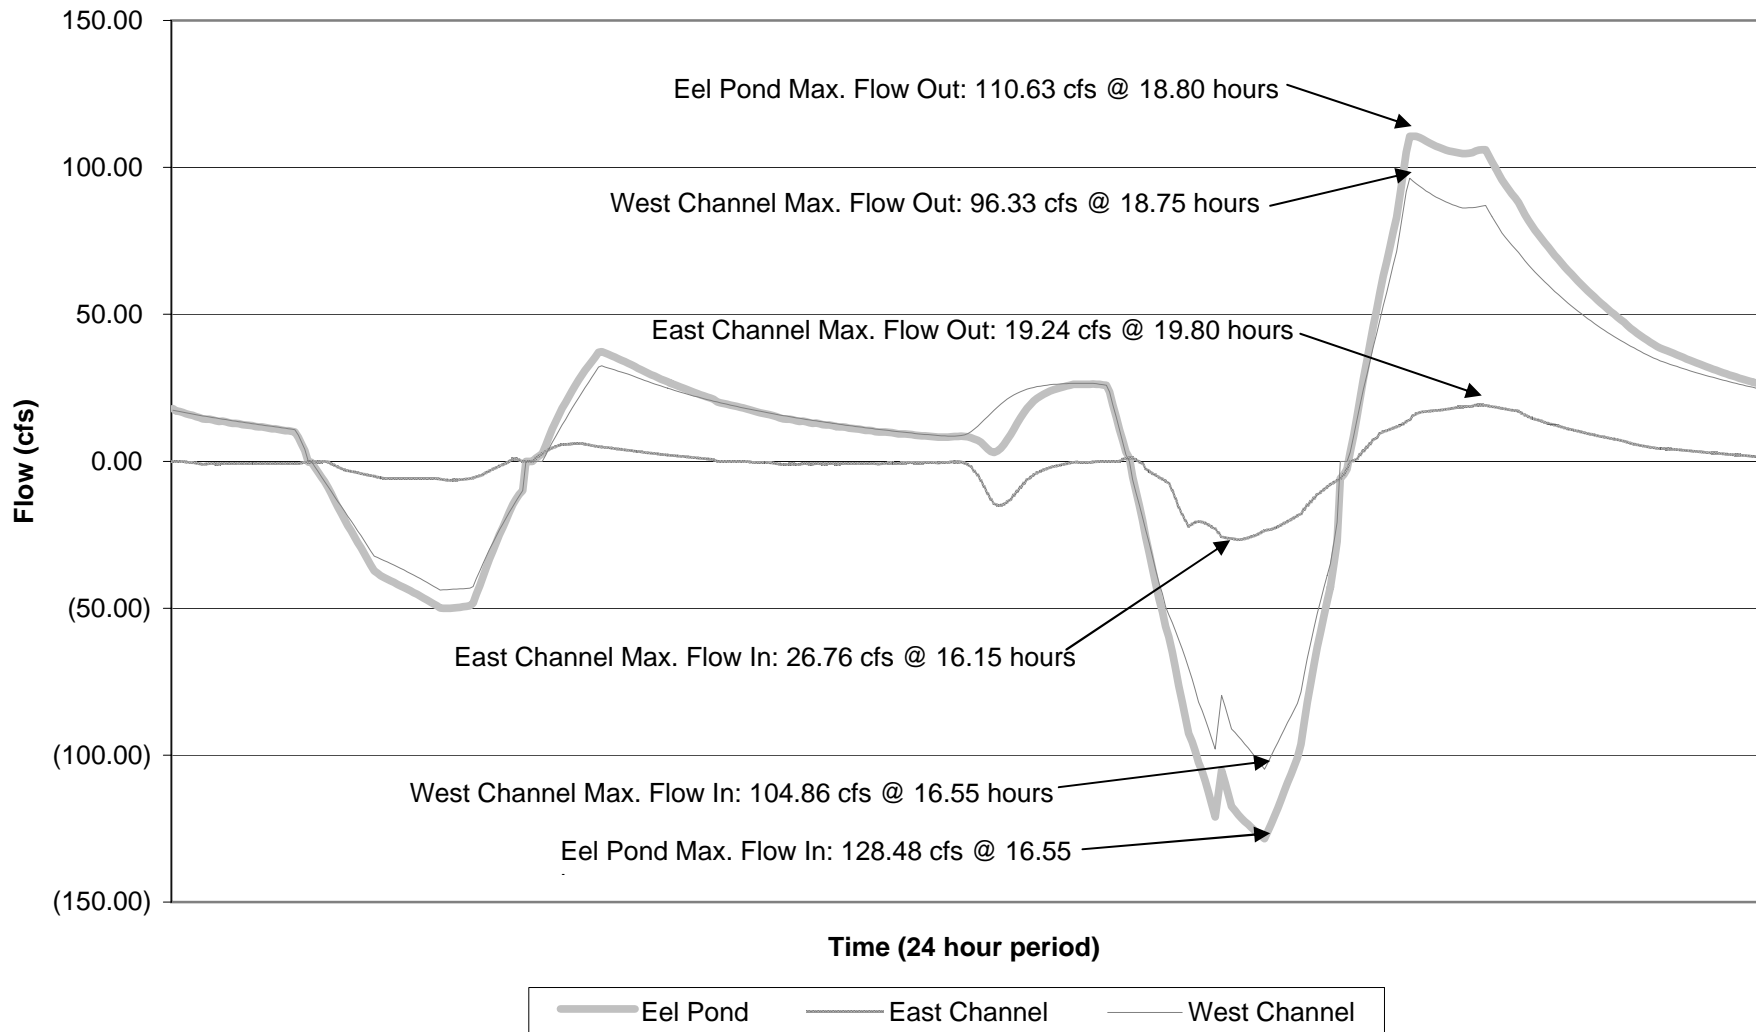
150.00
100.00
50.00
0.00
(50.00)
(100.00)
(150.00)

Flow (cfs)

Eel Pond Max. Flow Out: 110.63 cfs @ 18.80 hours
West Channel Max. Flow Out: 96.33 cfs @ 18.75 hours
East Channel Max. Flow Out: 19.24 cfs @ 19.80 hours
East Channel Max. Flow In: 26.76 cfs @ 16.15 hours
West Channel Max. Flow In: 104.86 cfs @ 16.55 hours
Eel Pond Max. Flow In: 128.48 cfs @ 16.55

Time (24 hour period)

Eel Pond
East Channel
West Channel